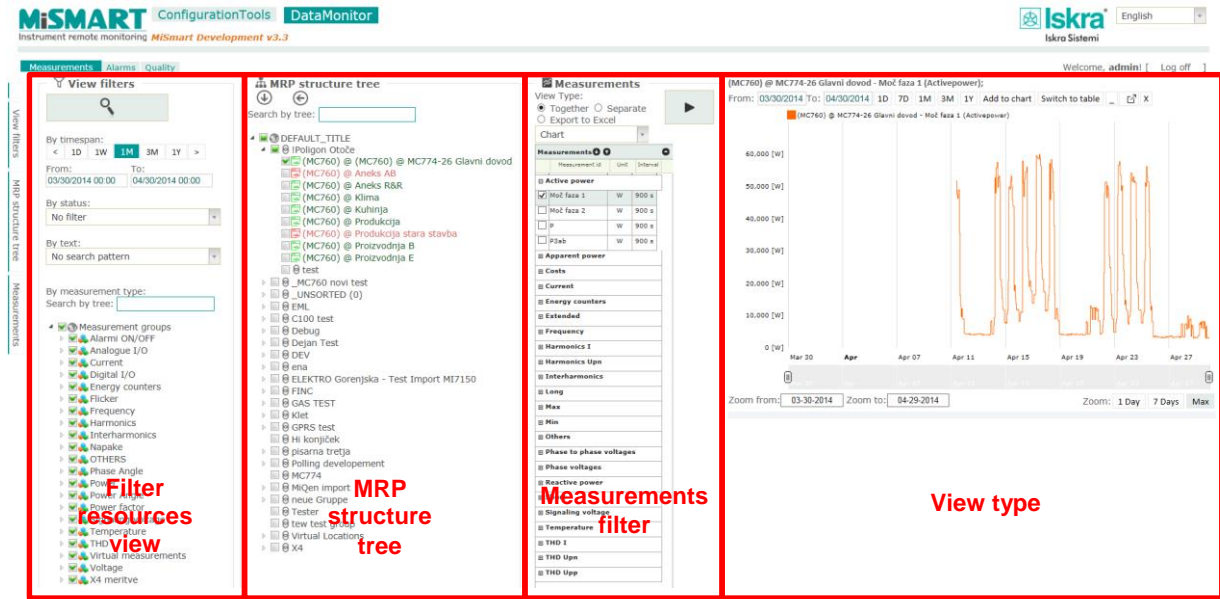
MiSMART ConfigurationTools DataMonitor
Instrument remote monitoring MiSmart Development v3.3

Iskra Iskra Sistemi
English

Measurements Alarms Quality
Welcome, admin! [ Log off ]

View filters
MRP structure tree
Measurements

View filters

By timespan:
< 1D 1W 1M 3M 1Y >
From: 03/30/2014 00:00
To: 04/30/2014 00:00

By status:
No filter

By text:
No search pattern

By measurement type:
Search by tree:

Measurement groups
Alarmi ON/OFF
Analogue I/O
Current
Digital I/O
Energy counters
Flicker
Frequency
Harmonics
Interharmonics
Napake
OTHERS
Phase Angle
Power
Power Angle
Power factor
Temperature
THD
Virtual measurements
Voltage
X4 meritve

Filter resources view

MRP structure tree
Search by tree:
DEFAULT_TITLE
!Poligon Otoče
(MC760) @ (MC760) @ MC774-26 Glavni dovod
(MC760) @ Aneks AB
(MC760) @ Aneks R&R
(MC760) @ Klima
(MC760) @ Kuhinja
(MC760) @ Produkcija
(MC760) @ Produkcija stara stavba
(MC760) @ Proizvodnja B
(MC760) @ Proizvodnja E
test
_MC760 novi test
_UNSORTED (0)
EML
C100 test
Debug
Dejan Test
DEV
ena
ELEKTRO Gorenjska - Test Import MI7150
FINC
GAS TEST
Klet
GPRS test
Hi konjiček
pisarna tretja
Polling developement
MC774
MiQen import
neue Gruppe
Tester
tew test group
Virtual Locations
X4

MRP structure tree

Measurements
View Type:
Together Separate
Export to Excel
Chart
Measurements
| Measurement id | Unit | Interval |
|---|---|---|
| Active power | | |
| Moč faza 1 | W | 900 s |
| Moč faza 2 | W | 900 s |
| P | W | 900 s |
| P3ab | W | 900 s |
Apparent power
Costs
Current
Energy counters
Extended
Frequency
Harmonics I
Harmonics Upn
Interharmonics
Long
Max
Min
Others
Phase to phase voltages
Phase voltages
Reactive power
Signaling voltage
Temperature
THD I
THD Upn
THD Upp

Measurements filter

(MC760) @ MC774-26 Glavni dovod - Moč faza 1 (Activepower);
From: 03/30/2014 To: 04/30/2014 1D 7D 1M 3M 1Y Add to chart Switch to table _ X
(MC760) @ MC774-26 Glavni dovod - Moč faza 1 (Activepower)
60,000 [W]
50,000 [W]
40,000 [W]
30,000 [W]
20,000 [W]
10,000 [W]
0 [W]
Mar 30 Apr Apr 07 Apr 11 Apr 15 Apr 19 Apr 23 Apr 27
Zoom from: 03-30-2014 Zoom to: 04-29-2014
Zoom: 1 Day 7 Days Max

View type